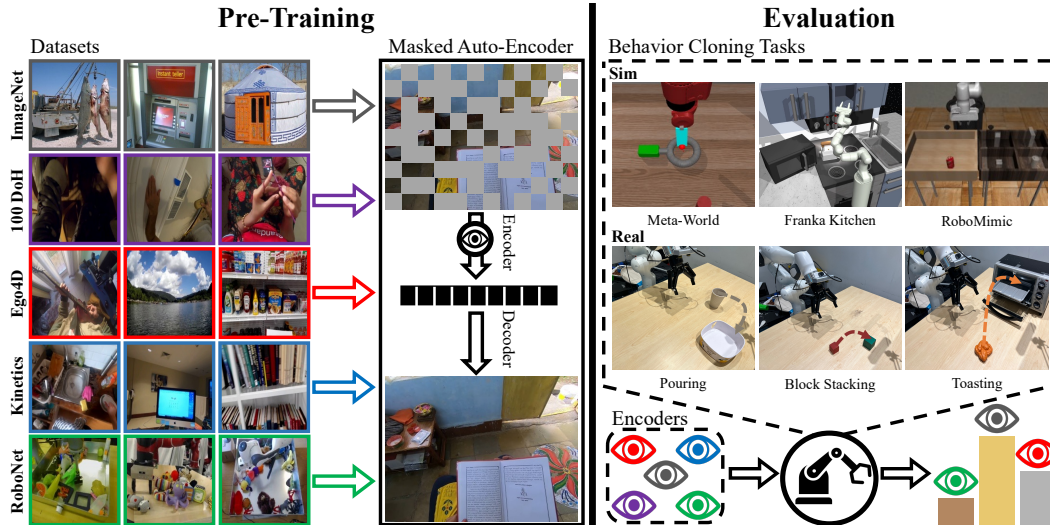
Pre-Training

Datasets

Masked Auto-Encoder

ImageNet

100 DoH

Ego4D

Kinetics

RoboNet

Encoder

Decoder

Evaluation

Behavior Cloning Tasks

Sim

Meta-World

Franka Kitchen

RoboMimic

Real

Pouring

Block Stacking

Toasting

Encoders